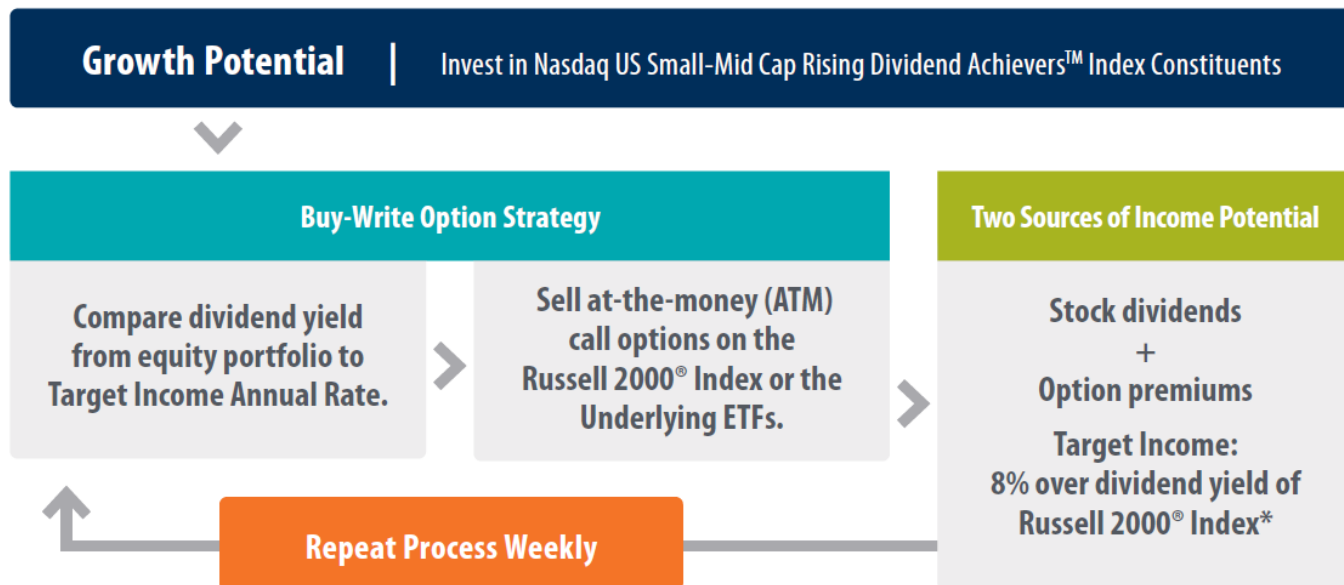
Growth Potential | Invest in Nasdaq US Small-Mid Cap Rising Dividend Achievers™ Index Constituents

Buy-Write Option Strategy

Compare dividend yield from equity portfolio to Target Income Annual Rate.

Sell at-the-money (ATM) call options on the Russell 2000® Index or the Underlying ETFs.

Two Sources of Income Potential

Stock dividends + Option premiums

Target Income: 8% over dividend yield of Russell 2000® Index*

Repeat Process Weekly